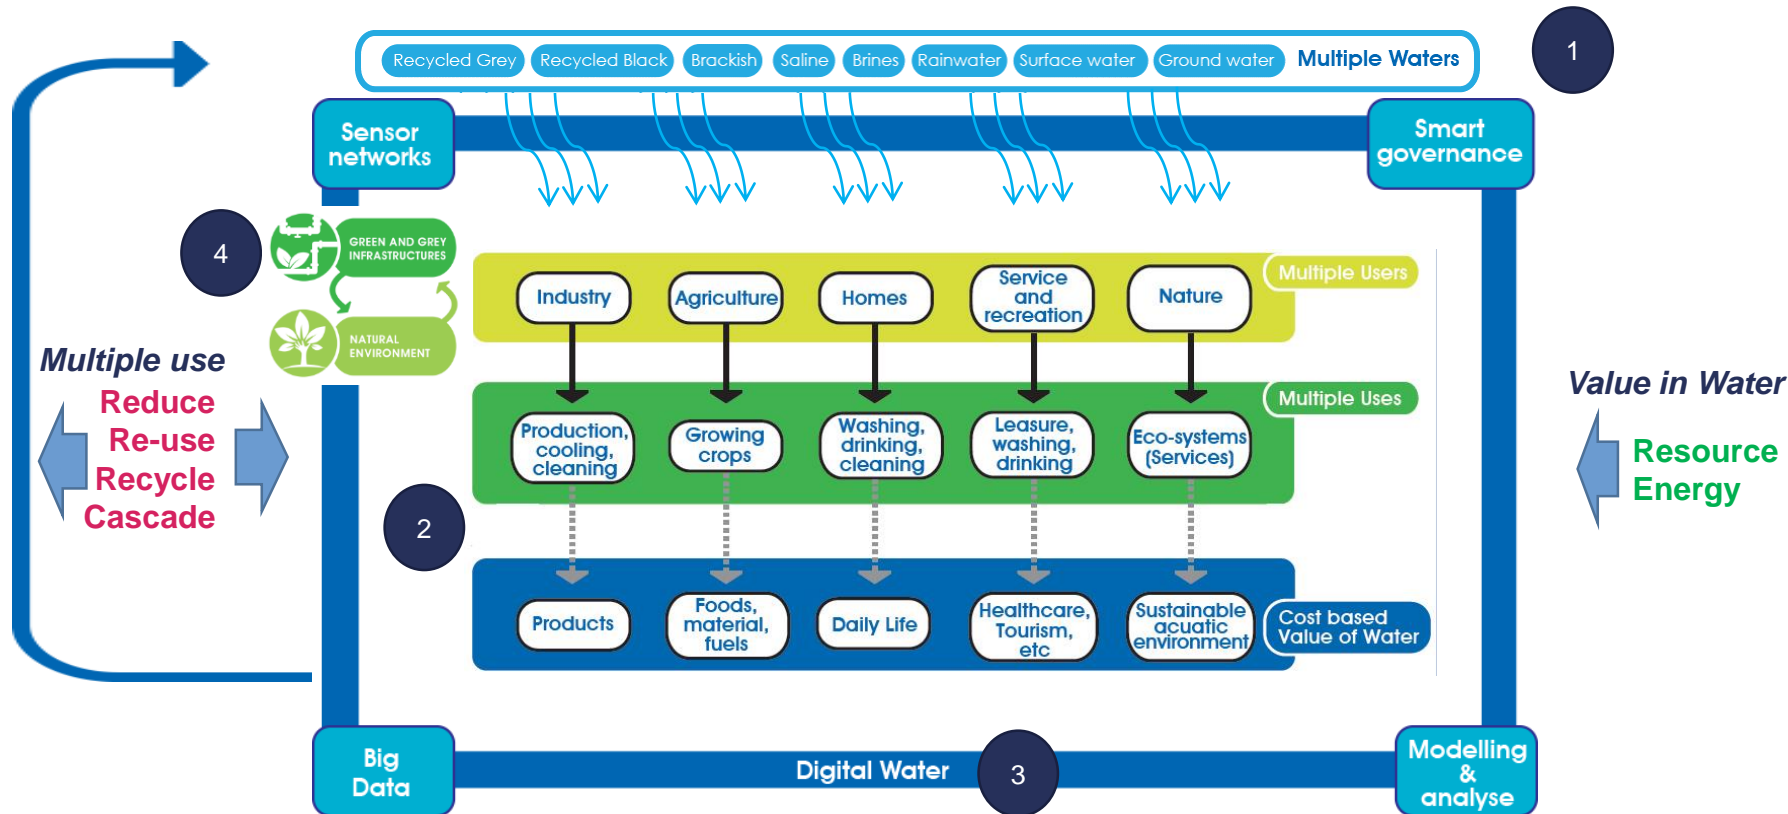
Recycled Grey Recycled Black Brackish Saline Brines Rainwater Surface water Ground water Multiple Waters

1

Sensor networks

Smart governance

4

GREEN AND GREY INFRASTRUCTURES

NATURAL ENVIRONMENT

Multiple use

Reduce
Re-use
Recycle
Cascade

Industry Agriculture Homes Service and recreation Nature

Multiple Users

Production, cooling, cleaning

Growing crops

Washing, drinking, cleaning

Leasure, washing, drinking

Eco-systems (Services)

Multiple Uses

2

Products

Foods, material, fuels

Daily Life

Healthcare, Tourism, etc

Sustainable acuatic environment

Cost based Value of Water

Value in Water

Resource
Energy

Big Data

Digital Water

3

Modelling & analyse